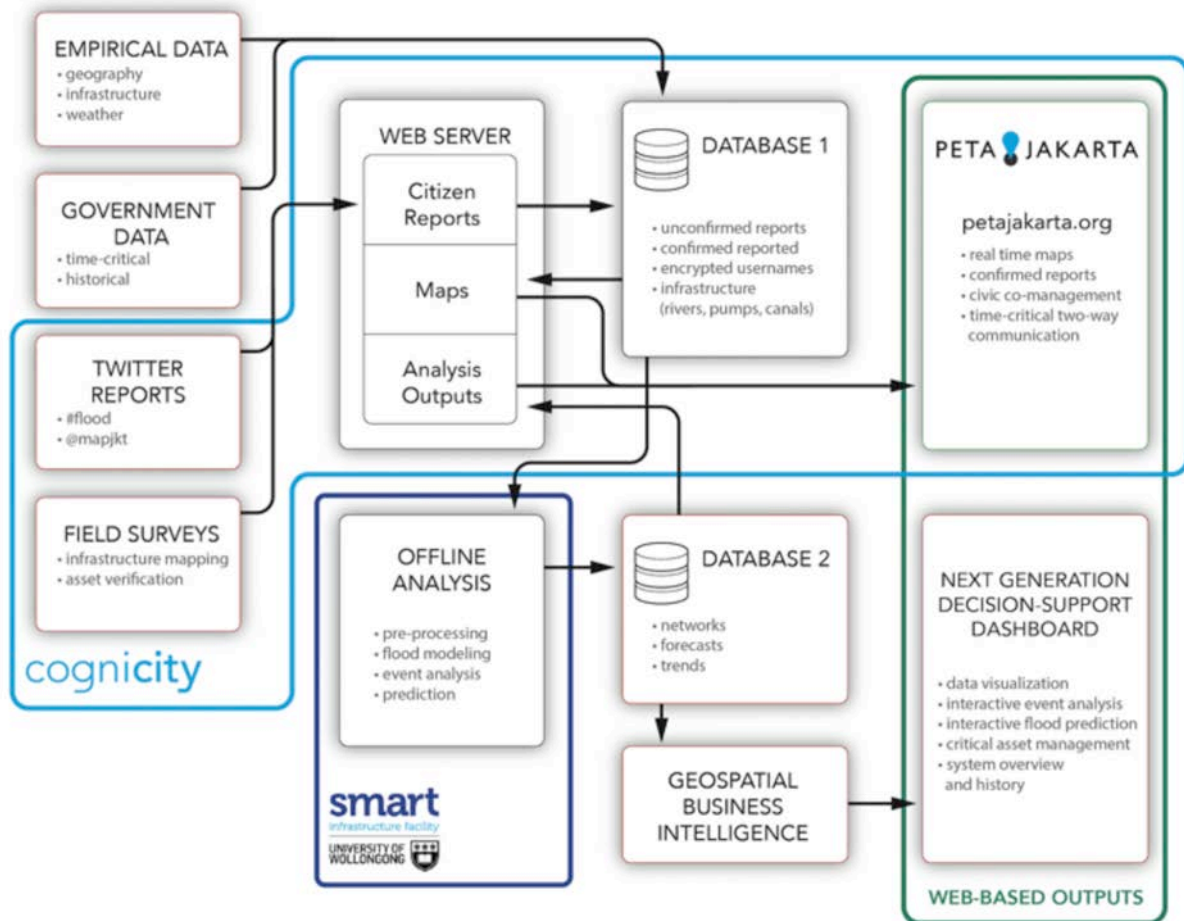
EMPIRICAL DATA
• geography
• infrastructure
• weather

GOVERNMENT DATA
• time-critical
• historical

TWITTER REPORTS
• #flood
• @mapjkt

FIELD SURVEYS
• infrastructure mapping
• asset verification

cognicity

WEB SERVER

Citizen Reports

Maps

Analysis Outputs

DATABASE 1

• unconfirmed reports
• confirmed reported
• encrypted usernames
• infrastructure (rivers, pumps, canals)

PETA JAKARTA

petajakarta.org

• real time maps
• confirmed reports
• civic co-management
• time-critical two-way communication

OFFLINE ANALYSIS

• pre-processing
• flood modeling
• event analysis
• prediction

smart
infrastructure facility
UNIVERSITY OF WOLLONGONG

DATABASE 2

• networks
• forecasts
• trends

GEOSPATIAL BUSINESS INTELLIGENCE

NEXT GENERATION DECISION-SUPPORT DASHBOARD

• data visualization
• interactive event analysis
• interactive flood prediction
• critical asset management
• system overview and history

WEB-BASED OUTPUTS